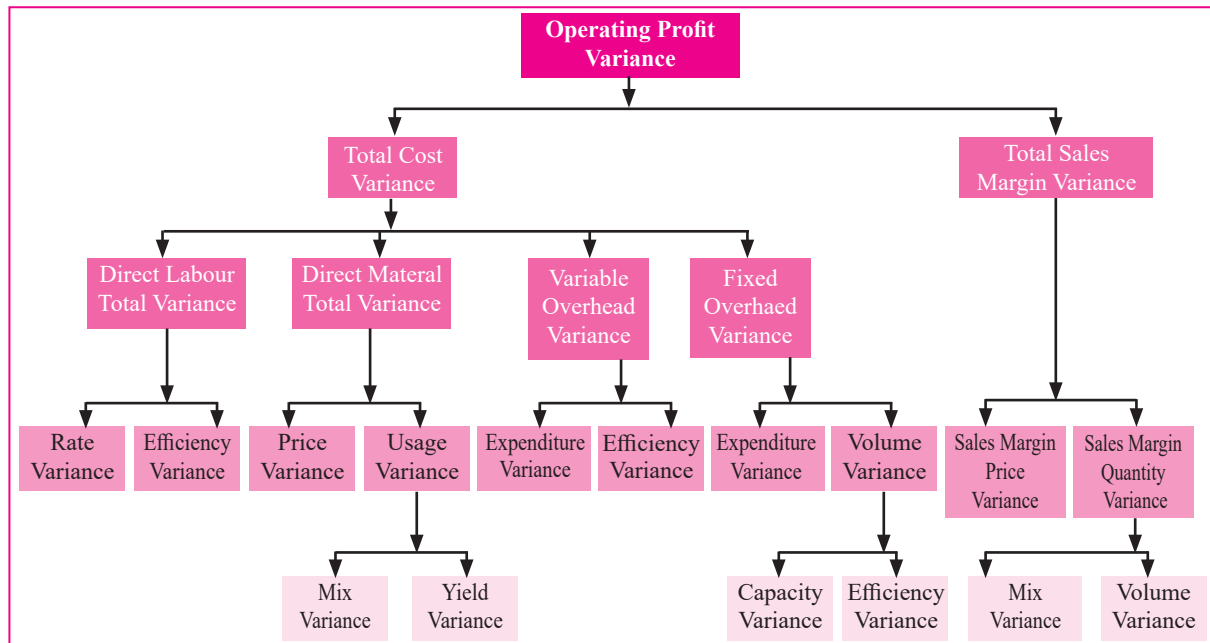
Operating Profit Variance

Total Cost Variance

Total Sales Margin Variance

Direct Labour Total Variance

Direct Materal Total Variance

Variable Overhead Variance

Fixed Overhaed Variance

Rate Variance

Efficiency Variance

Price Variance

Usage Variance

Expenditure Variance

Efficiency Variance

Expenditure Variance

Volume Variance

Sales Margin Price Variance

Sales Margin Quantity Variance

Mix Variance

Yield Variance

Capacity Variance

Efficiency Variance

Mix Variance

Volume Variance